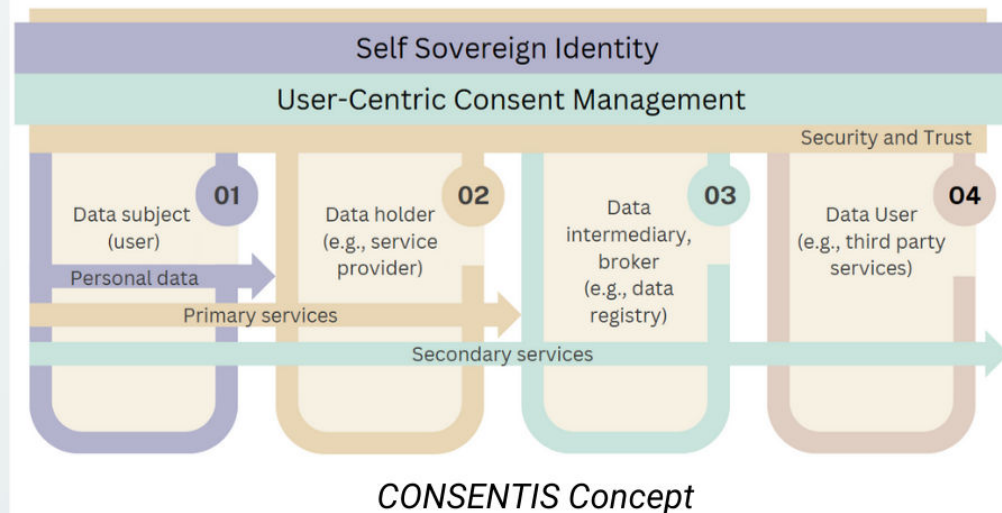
Self Sovereign Identity

User-Centric Consent Management

Security and Trust

01
Data subject (user)

02
Data holder (e.g., service provider)

03
Data intermediary, broker (e.g., data registry)

04
Data User (e.g., third party services)

Personal data

Primary services

Secondary services

CONSENTIS Concept